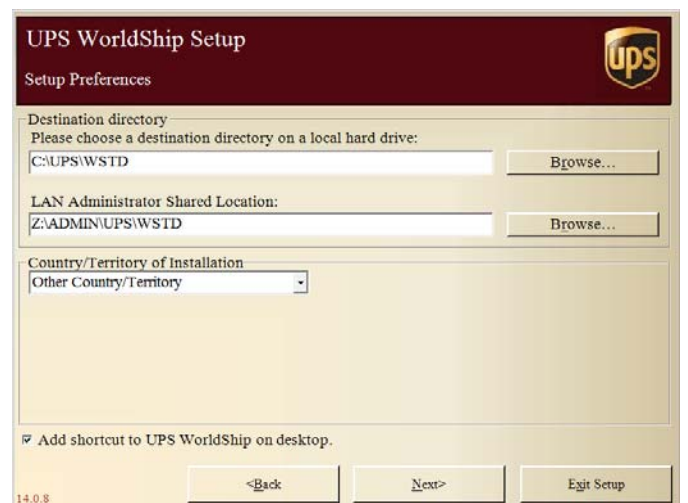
UPS WorldShip Setup

Setup Preferences

UPS

Destination directory

Please choose a destination directory on a local hard drive:

C:\UPS\WSTD

Browse...

LAN Administrator Shared Location:

Z:\ADMIN\UPS\WSTD

Browse...

Country/Territory of Installation

Other Country/Territory

☑ Add shortcut to UPS WorldShip on desktop.

14.0.8

<Back

Next>

Exit Setup